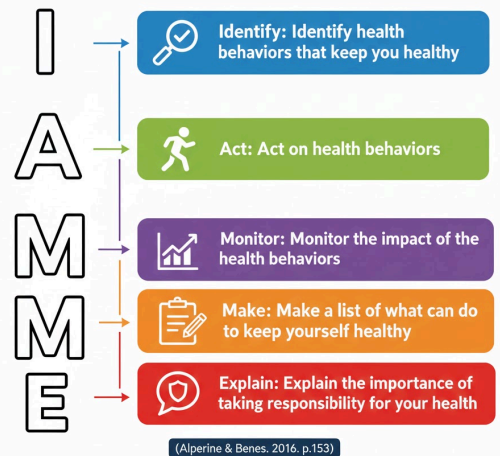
I

A

M

M

E

Identify: Identify health behaviors that keep you healthy

Act: Act on health behaviors

Monitor: Monitor the impact of the health behaviors

Make: Make a list of what can do to keep yourself healthy

Explain: Explain the importance of taking responsibility for your health

(Alperine & Benes. 2016. p.153)